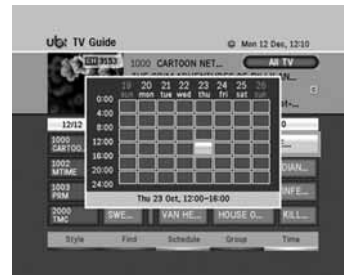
ubc TV Guide

Mon 12 Dec, 12:10

CH 9153

1000 CARTOON NET...

ALL TV

19 20 21 22 23 24 25 26
sun mon tue wed thu fri sat sun

0:00
4:00
8:00
12:00
16:00
20:00
24:00

Thu 23 Oct, 12:00~16:00

12/12

1000 CARTOO...

1002 MTIME

1003 PRM

2000 TMC

SWE...

VAN HE...

HOUSE O...

KILL...

DIAN...

INFE...

Style

Find

Schedule

Group

Time